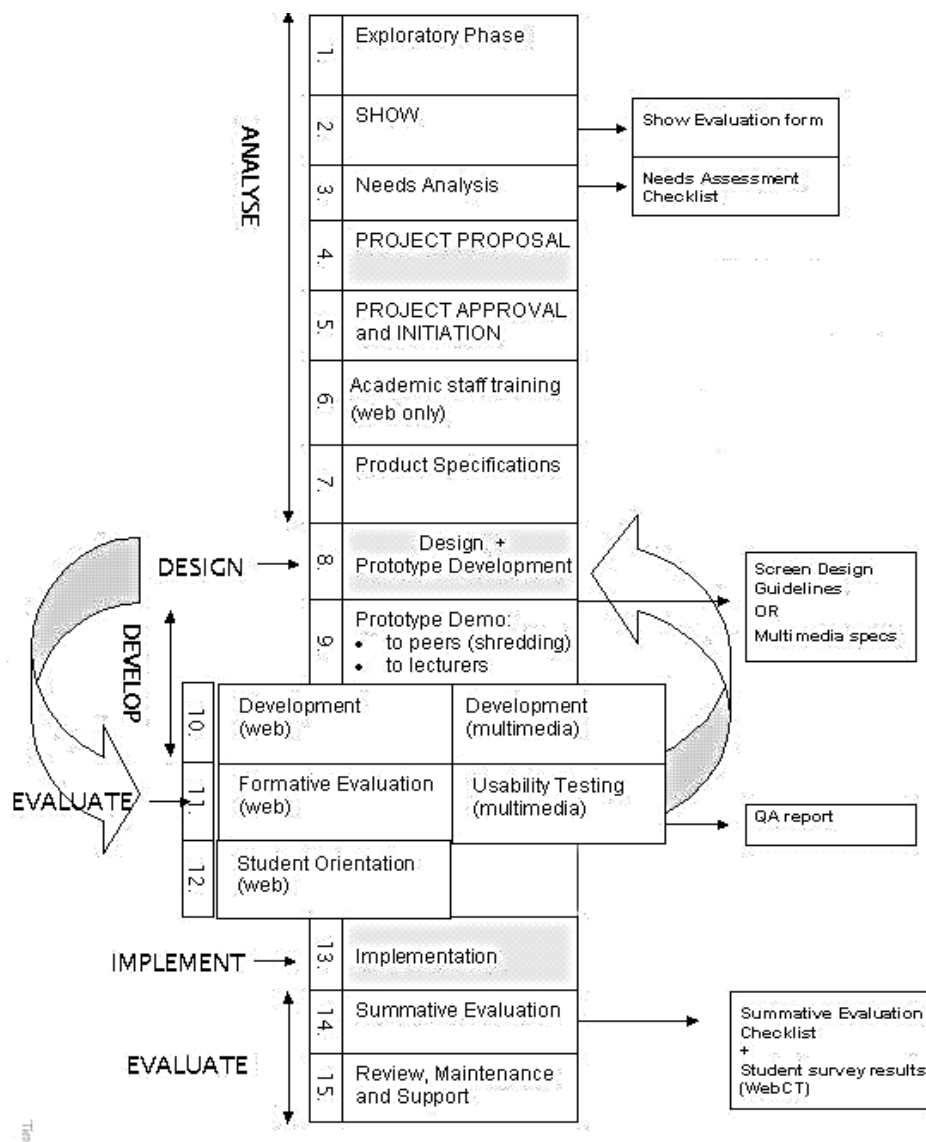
ANALYSE

1. Exploratory Phase

2. SHOW

Show Evaluation form

3. Needs Analysis

Needs Assessment Checklist

4. PROJECT PROPOSAL

5. PROJECT APPROVAL and INITIATION

6. Academic staff training (web only)

7. Product Specifications

DESIGN

8. Design + Prototype Development

Screen Design Guidelines OR Multimedia specs

DEVELOP

9. Prototype Demo:
• to peers (shredding)
• to lecturers

10. Development (web) | Development (multimedia)

EVALUATE

11. Formative Evaluation (web) | Usability Testing (multimedia)

QA report

12. Student Orientation (web)

IMPLEMENT

13. Implementation

EVALUATE

14. Summative Evaluation

Summative Evaluation Checklist + Student survey results (WebCT)

15. Review, Maintenance and Support